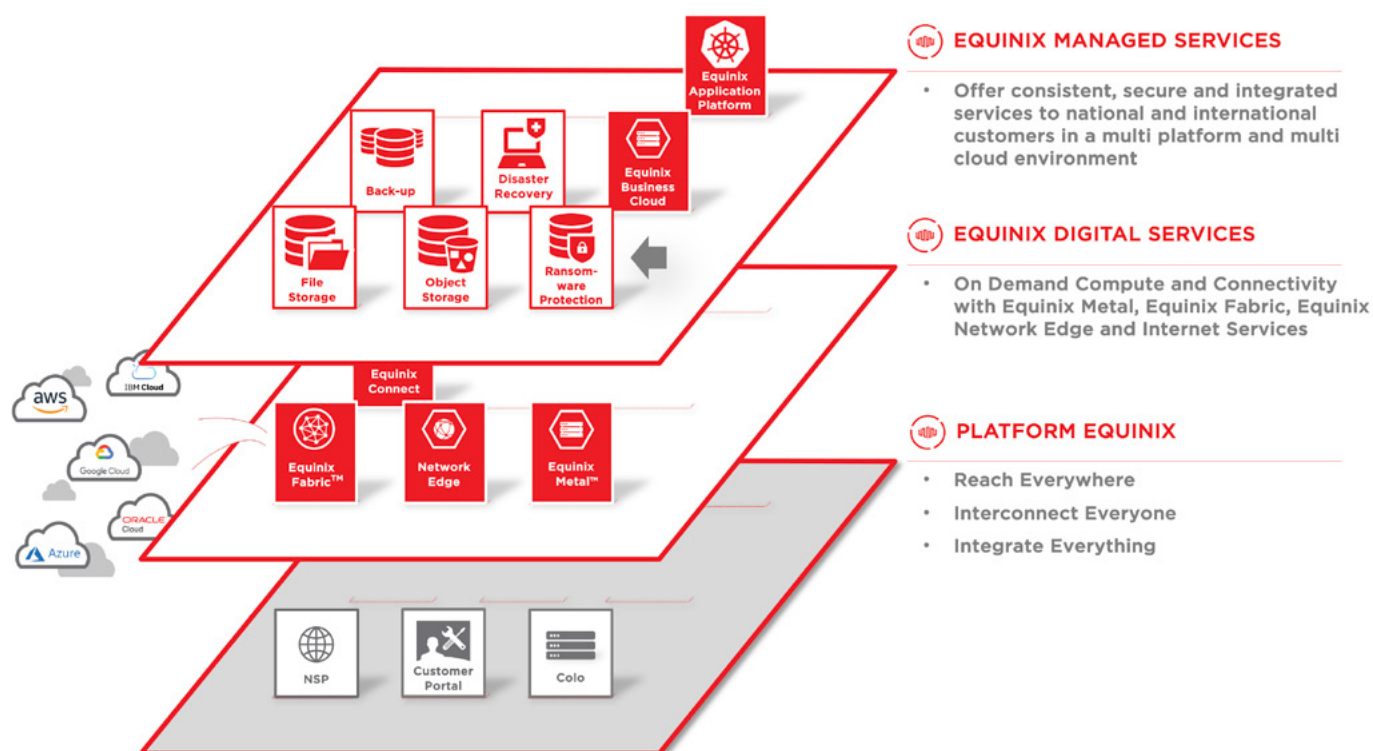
Equinix Application Platform

Back-up

Disaster Recovery

Equinix Business Cloud

File Storage

Object Storage

Ransom-ware Protection

aws

IBM Cloud

Google Cloud

ORACLE Cloud

Azure

Equinix Connect

Equinix Fabric™

Network Edge

Equinix Metal™

NSP

Customer Portal

Colo

EQUINIX MANAGED SERVICES

• Offer consistent, secure and integrated services to national and international customers in a multi platform and multi cloud environment

EQUINIX DIGITAL SERVICES

• On Demand Compute and Connectivity with Equinix Metal, Equinix Fabric, Equinix Network Edge and Internet Services

PLATFORM EQUINIX

• Reach Everywhere
• Interconnect Everyone
• Integrate Everything